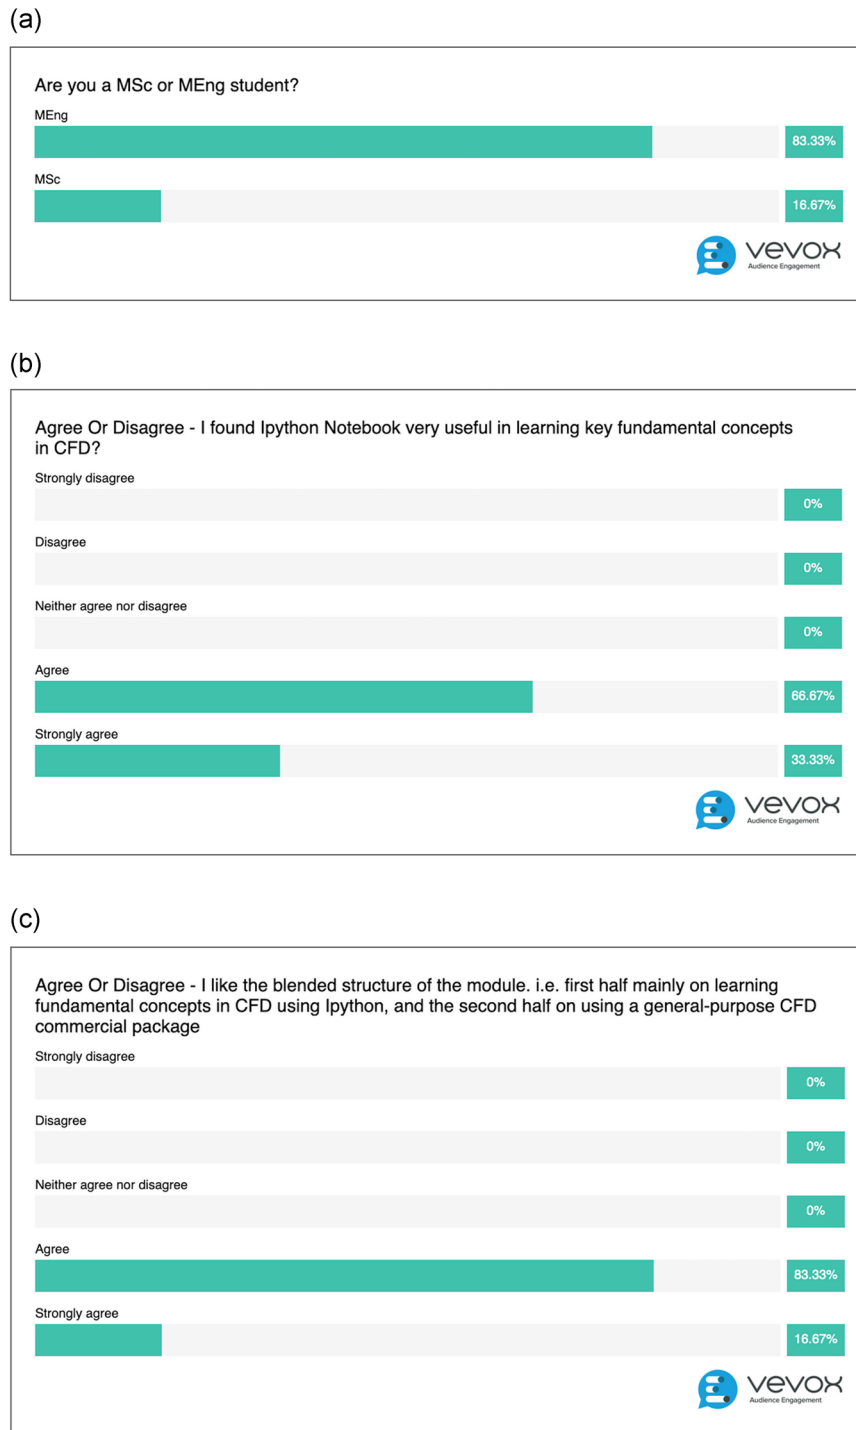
(a)

Are you a MSc or MEng student?

MEng

83.33%

MSc

16.67%

vevox Audience Engagement

(b)

Agree Or Disagree - I found Ipython Notebook very useful in learning key fundamental concepts in CFD?

Strongly disagree

0%

Disagree

0%

Neither agree nor disagree

0%

Agree

66.67%

Strongly agree

33.33%

vevox Audience Engagement

(c)

Agree Or Disagree - I like the blended structure of the module. i.e. first half mainly on learning fundamental concepts in CFD using Ipython, and the second half on using a general-purpose CFD commercial package

Strongly disagree

0%

Disagree

0%

Neither agree nor disagree

0%

Agree

83.33%

Strongly agree

16.67%

vevox Audience Engagement